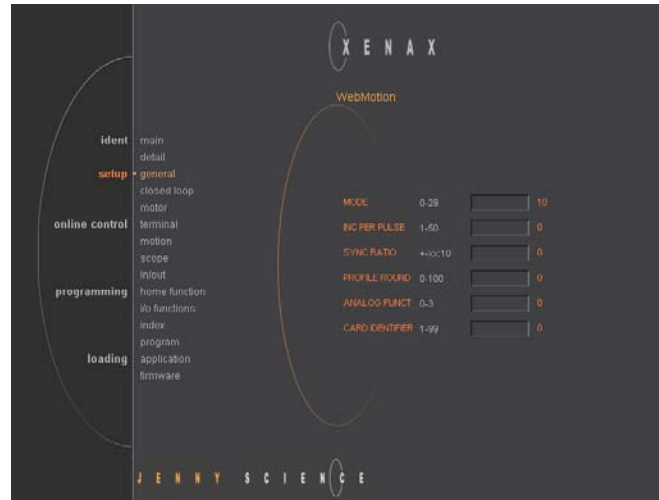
XENAX

WebMotion

ident main
detail
setup • general
closed loop
motor
online control terminal
motion
scope
in/out
programming home function
i/o functions
index
program
loading application
firmware

| | | | |
|---|---|---|---|
| MODE | 0-29 | | 10 |
| INC PER PULSE | 1-50 | | 0 |
| SYNC RATIO | +-xx:10 | | 0 |
| PROFILE ROUND | 0-100 | | 0 |
| ANALOG FUNCT | 0-3 | | 0 |
| CARD IDENTIFIER | 1-99 | | 0 |

JENNY SCIENCE